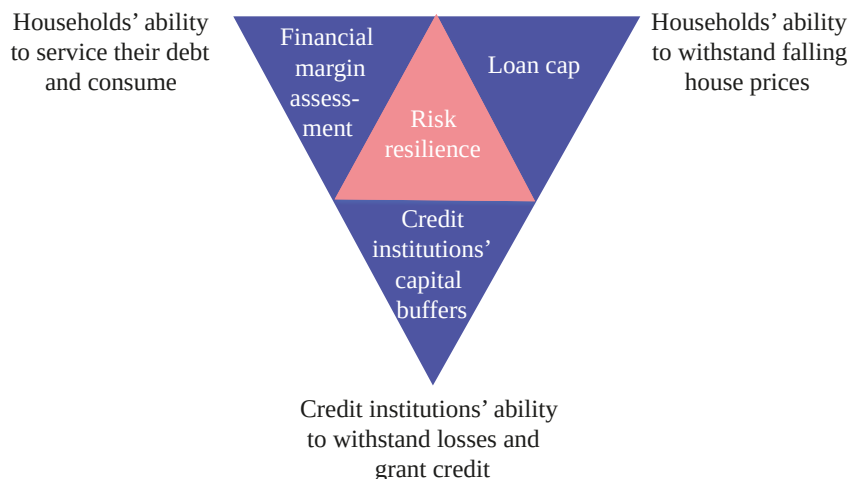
Households' ability to service their debt and consume

Financial margin assessment

Loan cap

Households' ability to withstand falling house prices

Risk resilience

Credit institutions' capital buffers

Credit institutions' ability to withstand losses and grant credit